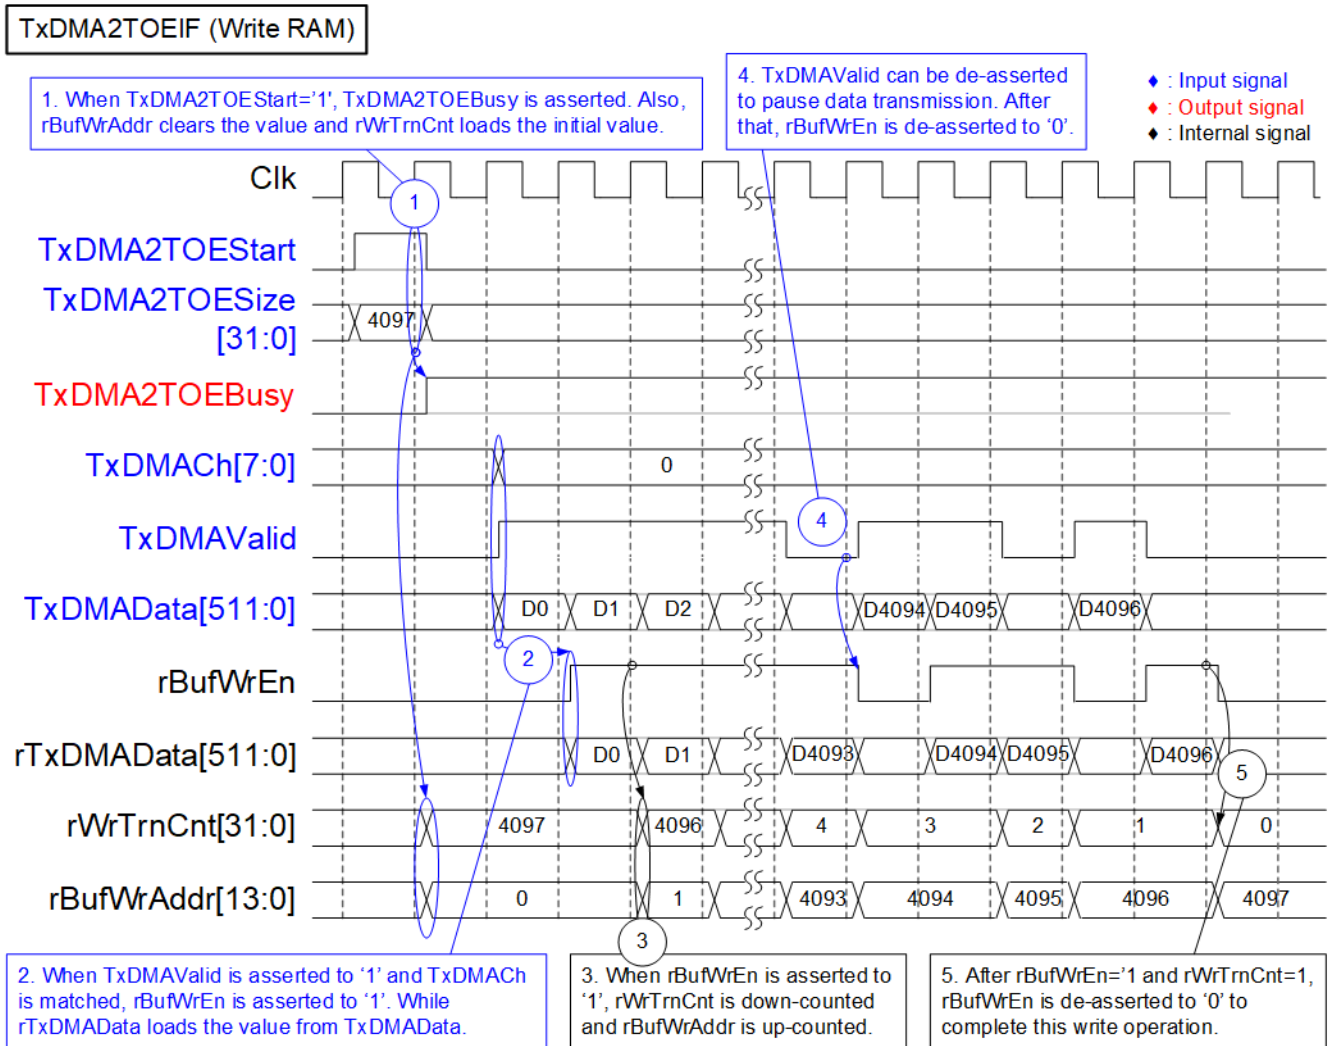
TxDMA2TOEIF (Write RAM)

1. When TxDMA2TOEStart='1', TxDMA2TOEBusy is asserted. Also, rBufWrAddr clears the value and rWrTrnCnt loads the initial value.

4. TxDMAValid can be de-asserted to pause data transmission. After that, rBufWrEn is de-asserted to '0'.

♦ : Input signal
♦ : Output signal
♦ : Internal signal

Clk
TxDMA2TOEStart
TxDMA2TOESize [31:0]
TxDMA2TOEBusy
TxDMACh[7:0]
TxDMAValid
TxDMAData[511:0]
rBufWrEn
rTxDMAData[511:0]
rWrTrnCnt[31:0]
rBufWrAddr[13:0]

1
4097
0
4
D0 D1 D2 D4094 D4095 D4096
2
D0 D1 D4093 D4094 D4095 D4096
5
4097 4096 4 3 2 1 0
0 1 4093 4094 4095 4096 4097
3

2. When TxDMAValid is asserted to '1' and TxDMACh is matched, rBufWrEn is asserted to '1'. While rTxDMAData loads the value from TxDMAData.

3. When rBufWrEn is asserted to '1', rWrTrnCnt is down-counted and rBufWrAddr is up-counted.

5. After rBufWrEn='1 and rWrTrnCnt=1, rBufWrEn is de-asserted to '0' to complete this write operation.